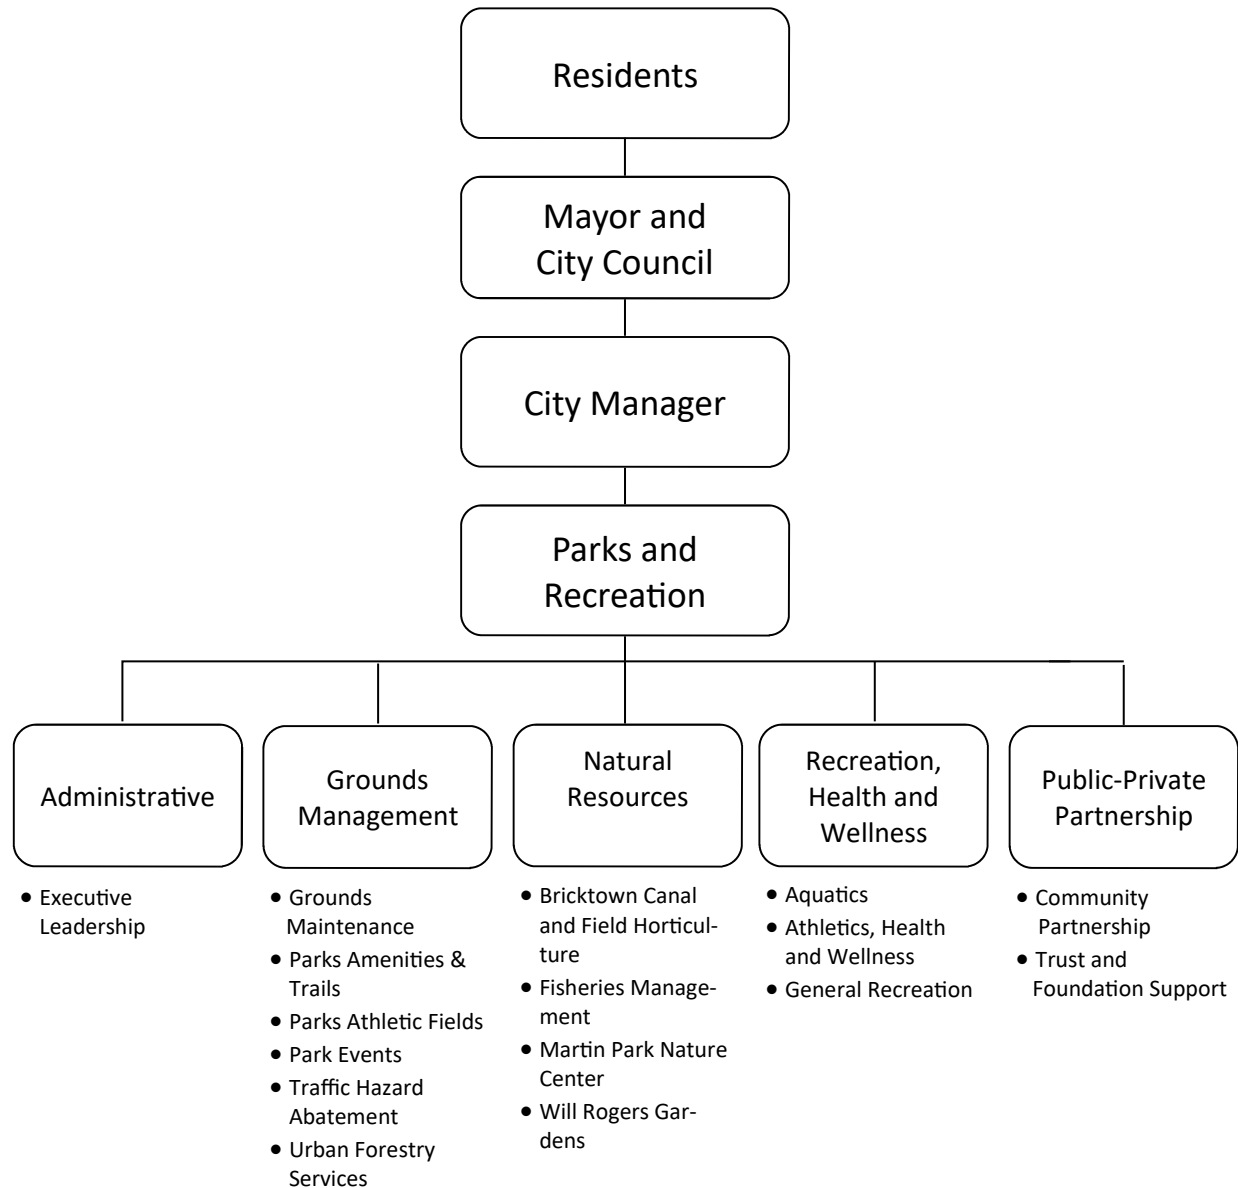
Residents

Mayor and City Council

City Manager

Parks and Recreation

Administrative

- Executive Leadership

Grounds Management

- Grounds Maintenance
- Parks Amenities & Trails
- Parks Athletic Fields
- Park Events
- Traffic Hazard Abatement
- Urban Forestry Services

Natural Resources

- Bricktown Canal and Field Horticulture
- Fisheries Management
- Martin Park Nature Center
- Will Rogers Gardens

Recreation, Health and Wellness

- Aquatics
- Athletics, Health and Wellness
- General Recreation

Public-Private Partnership

- Community Partnership
- Trust and Foundation Support